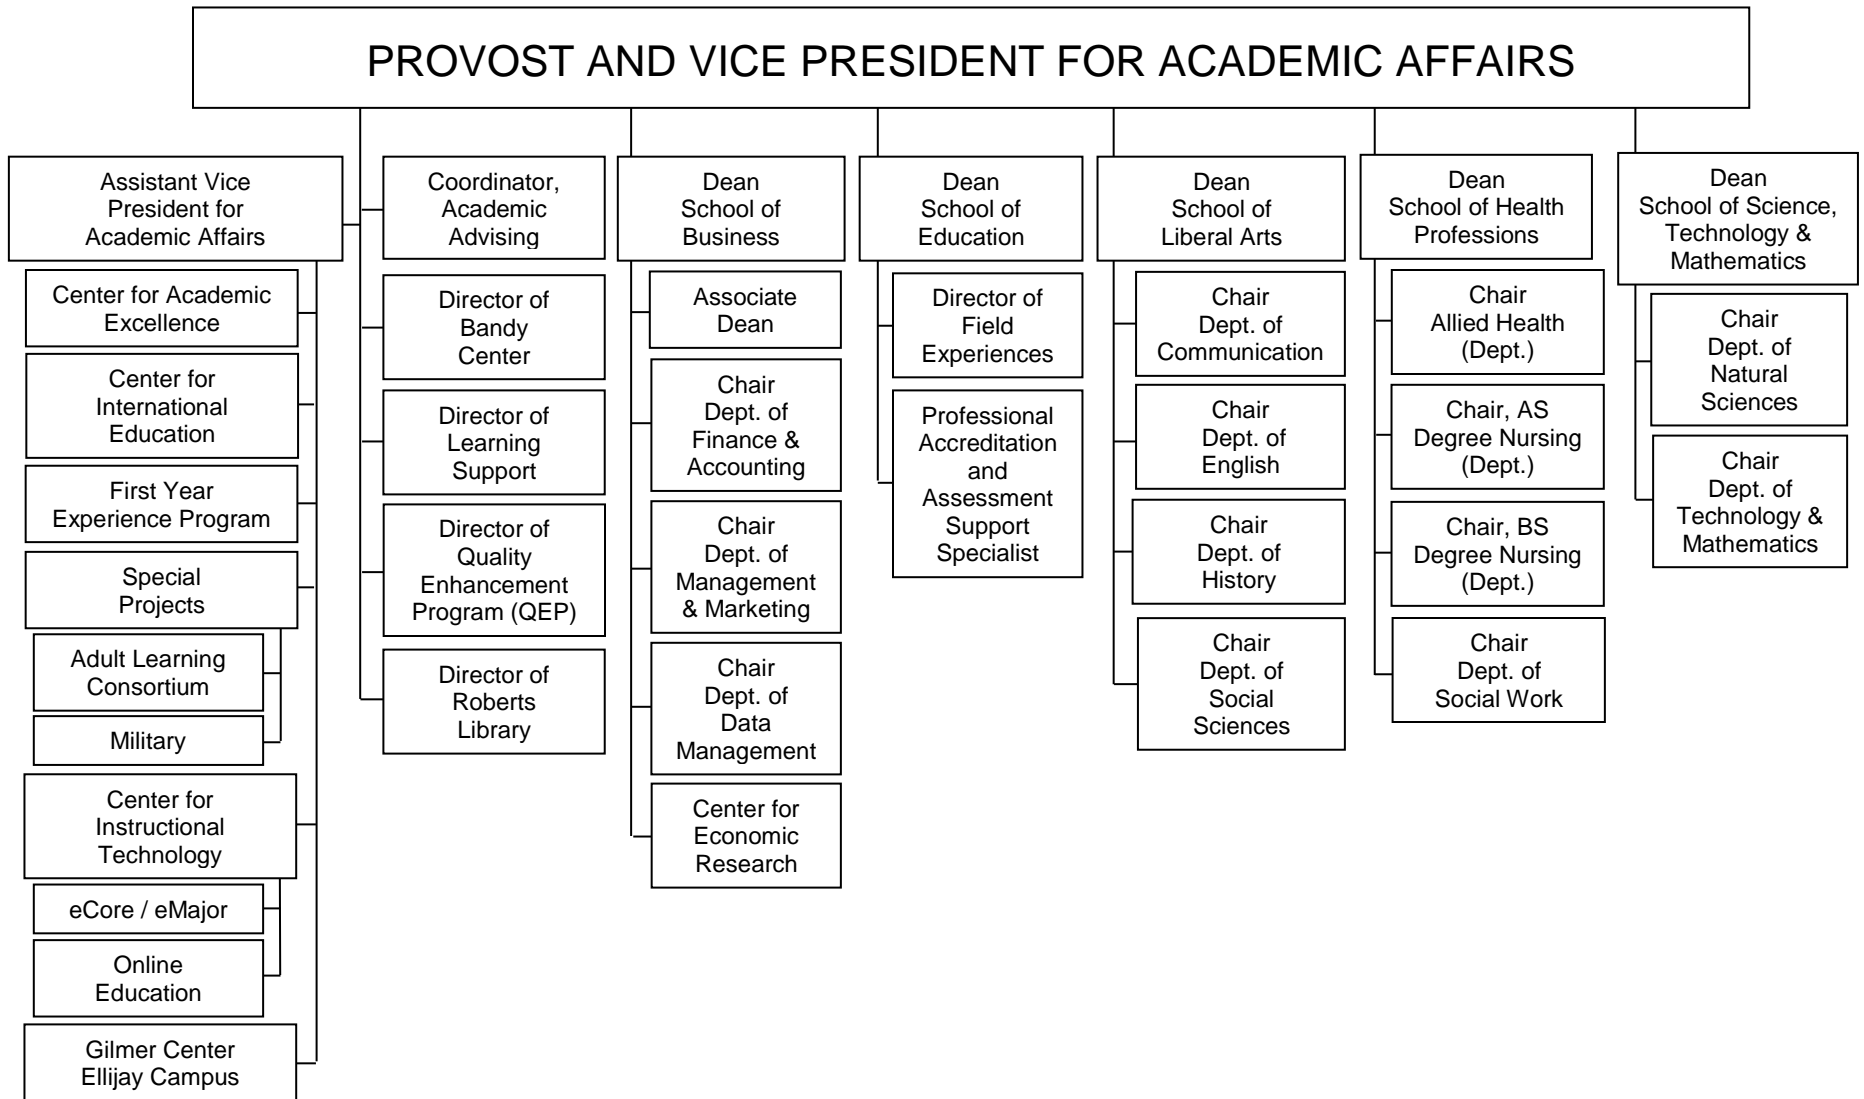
PROVOST AND VICE PRESIDENT FOR ACADEMIC AFFAIRS

Assistant Vice President for Academic Affairs

Center for Academic Excellence

Center for International Education

First Year Experience Program

Special Projects

Adult Learning Consortium

Military

Center for Instructional Technology

eCore / eMajor

Online Education

Gilmer Center Ellijay Campus

Coordinator, Academic Advising

Director of Bandy Center

Director of Learning Support

Director of Quality Enhancement Program (QEP)

Director of Roberts Library

Dean School of Business

Associate Dean

Chair Dept. of Finance & Accounting

Chair Dept. of Management & Marketing

Chair Dept. of Data Management

Center for Economic Research

Dean School of Education

Director of Field Experiences

Professional Accreditation and Assessment Support Specialist

Dean School of Liberal Arts

Chair Dept. of Communication

Chair Dept. of English

Chair Dept. of History

Chair Dept. of Social Sciences

Dean School of Health Professions

Chair Allied Health (Dept.)

Chair, AS Degree Nursing (Dept.)

Chair, BS Degree Nursing (Dept.)

Chair Dept. of Social Work

Dean School of Science, Technology & Mathematics

Chair Dept. of Natural Sciences

Chair Dept. of Technology & Mathematics